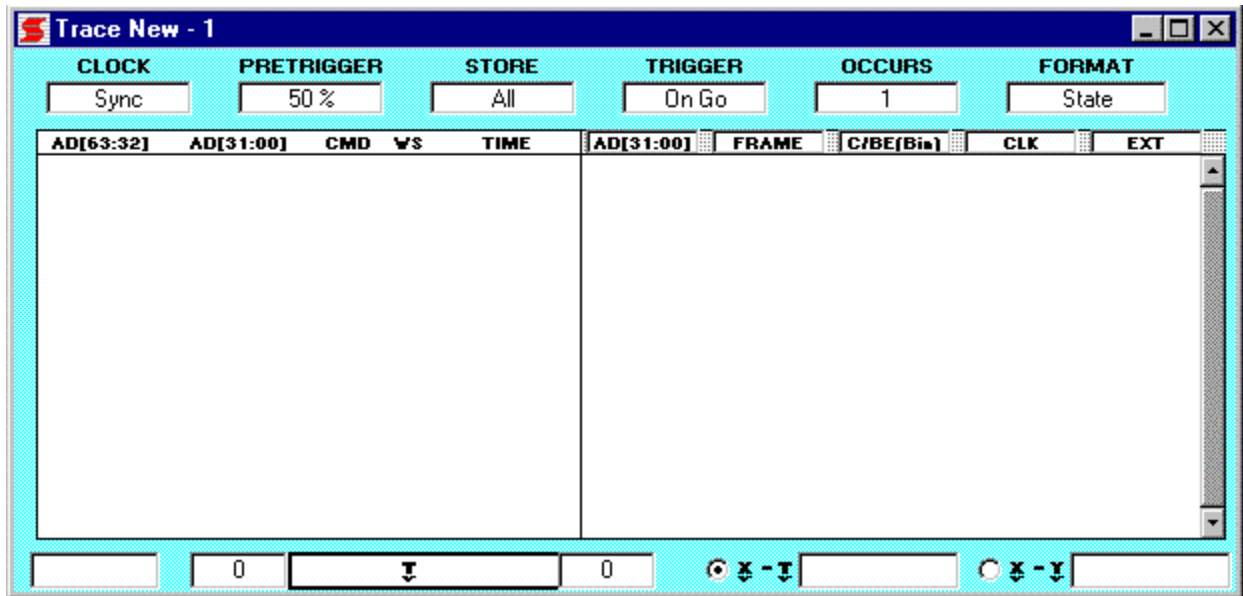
Trace New - 1

CLOCK
Sync

PRETRIGGER
50 %

STORE
All

TRIGGER
On Go

OCCURS
1

FORMAT
State

| AD[63:32] | AD[31:00] | CMD | WS | TIME |
|---|---|---|---|---|

| AD[31:00] | FRAME | C/BE(Bin) | CLK | EXT |
|---|---|---|---|---|

0 T 0 X - T X - Y